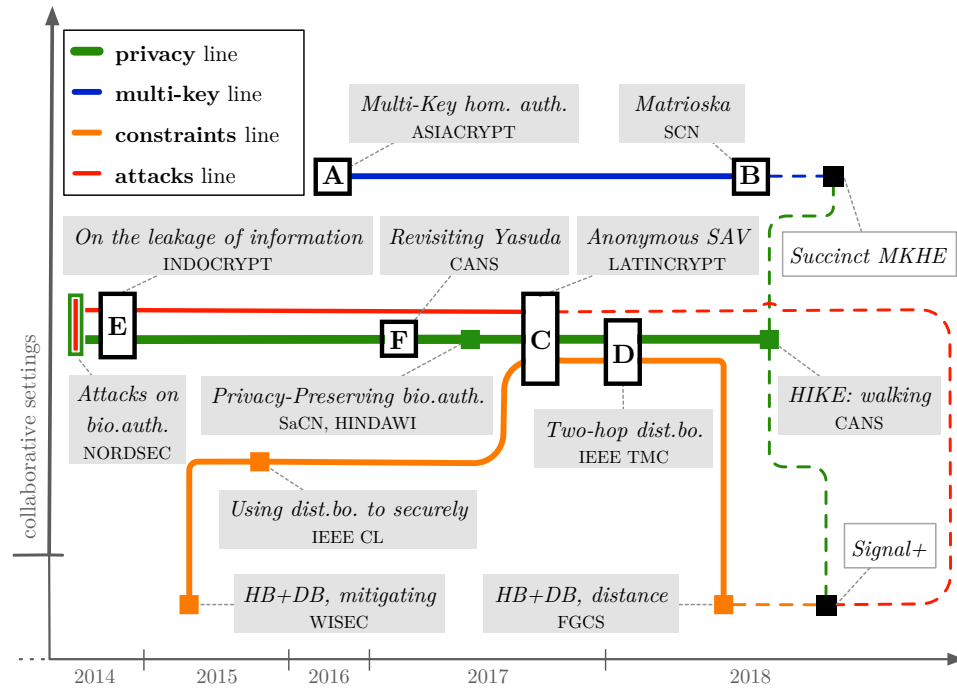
privacy line
multi-key line
constraints line
attacks line

Multi-Key hom. auth.
ASIACRYPT

Matrioska
SCN

A

B

Succinct MKHE

On the leakage of information
INDOCRYPT

Revisiting Yasuda
CANS

Anonymous SAV
LATINCRYPT

E

F

C

D

collaborative settings

Attacks on bio.auth.
NORDSEC

Privacy-Preserving bio.auth.
SaCN, HINDAWI

Two-hop dist.bo.
IEEE TMC

HIKE: walking
CANS

Using dist.bo. to securely
IEEE CL

Signal+

HB+DB, mitigating
WISEC

HB+DB, distance
FGCS

2014
2015
2016
2017
2018